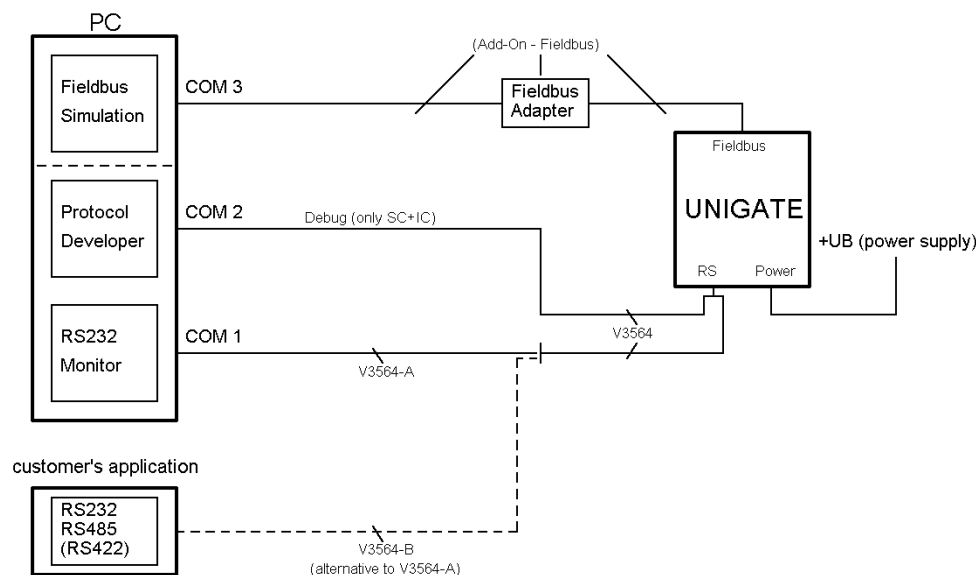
PC

Fieldbus Simulation

Protocol Developer

RS232 Monitor

COM 3

COM 2

COM 1

(Add-On - Fieldbus)

Fieldbus Adapter

Debug (only SC+IC)

Fieldbus

UNIGATE

RS

Power

+UB (power supply)

V3564

V3564-A

customer's application

RS232
RS485
(RS422)

V3564-B
(alternative to V3564-A)